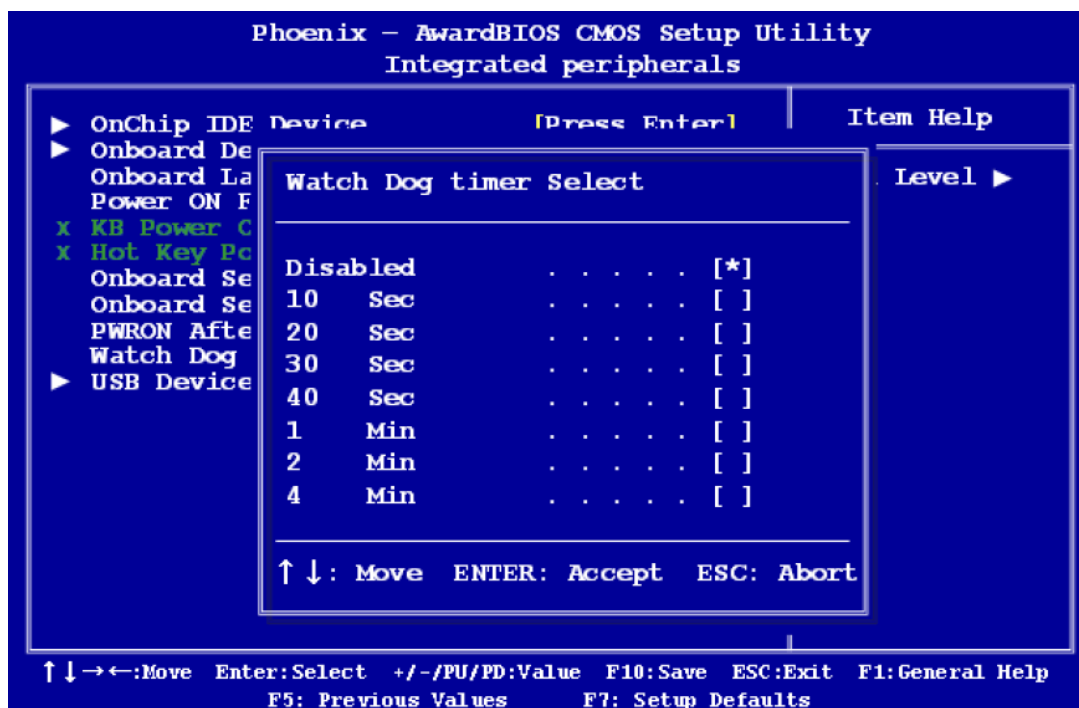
Phoenix - AwardBIOS CMOS Setup Utility
Integrated peripherals

▶ OnChip IDE Device [Press Enter]
▶ Onboard De
Onboard La
Power ON F
x KB Power C
x Hot Key Po
Onboard Se
Onboard Se
PWRON Afte
Watch Dog
▶ USB Device

Item Help

Level ▶

Watch Dog timer Select

Disabled . . . . . . [*]
10 Sec . . . . . . [ ]
20 Sec . . . . . . [ ]
30 Sec . . . . . . [ ]
40 Sec . . . . . . [ ]
1 Min . . . . . . [ ]
2 Min . . . . . . [ ]
4 Min . . . . . . [ ]

↑↓: Move ENTER: Accept ESC: Abort

↑↓→←:Move Enter:Select +/-/PU/PD:Value F10:Save ESC:Exit F1:General Help
F5: Previous Values F7: Setup Defaults